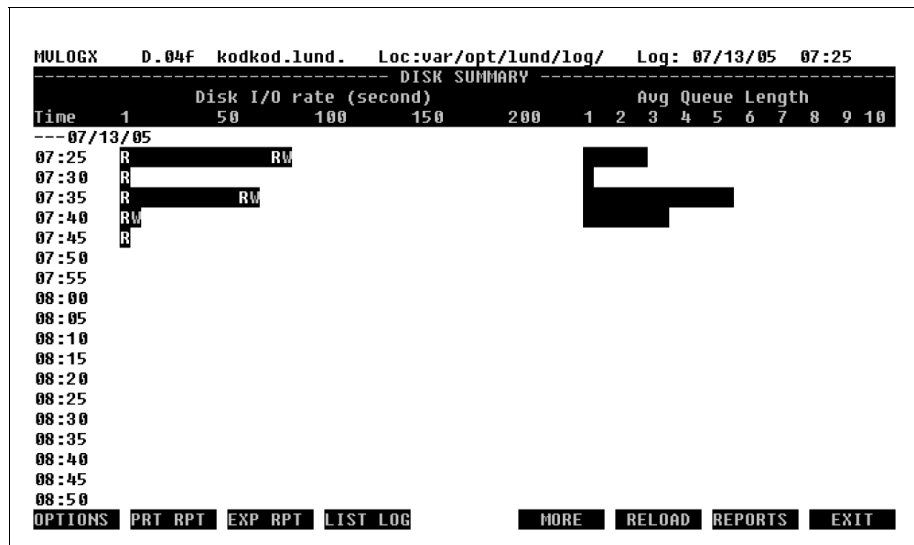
MVLOGX D.04f kodkod.lund. Loc:var/opt/lund/log/ Log: 07/13/05 07:25

------------------------------- DISK SUMMARY -------------------------------

Disk I/O rate (second) Avg Queue Length

Time 1 50 100 150 200 1 2 3 4 5 6 7 8 9 10

---07/13/05

07:25 R RW
07:30 R
07:35 R RW
07:40 RW
07:45 R
07:50
07:55
08:00
08:05
08:10
08:15
08:20
08:25
08:30
08:35
08:40
08:45
08:50

OPTIONS PRT RPT EXP RPT LIST LOG MORE RELOAD REPORTS EXIT